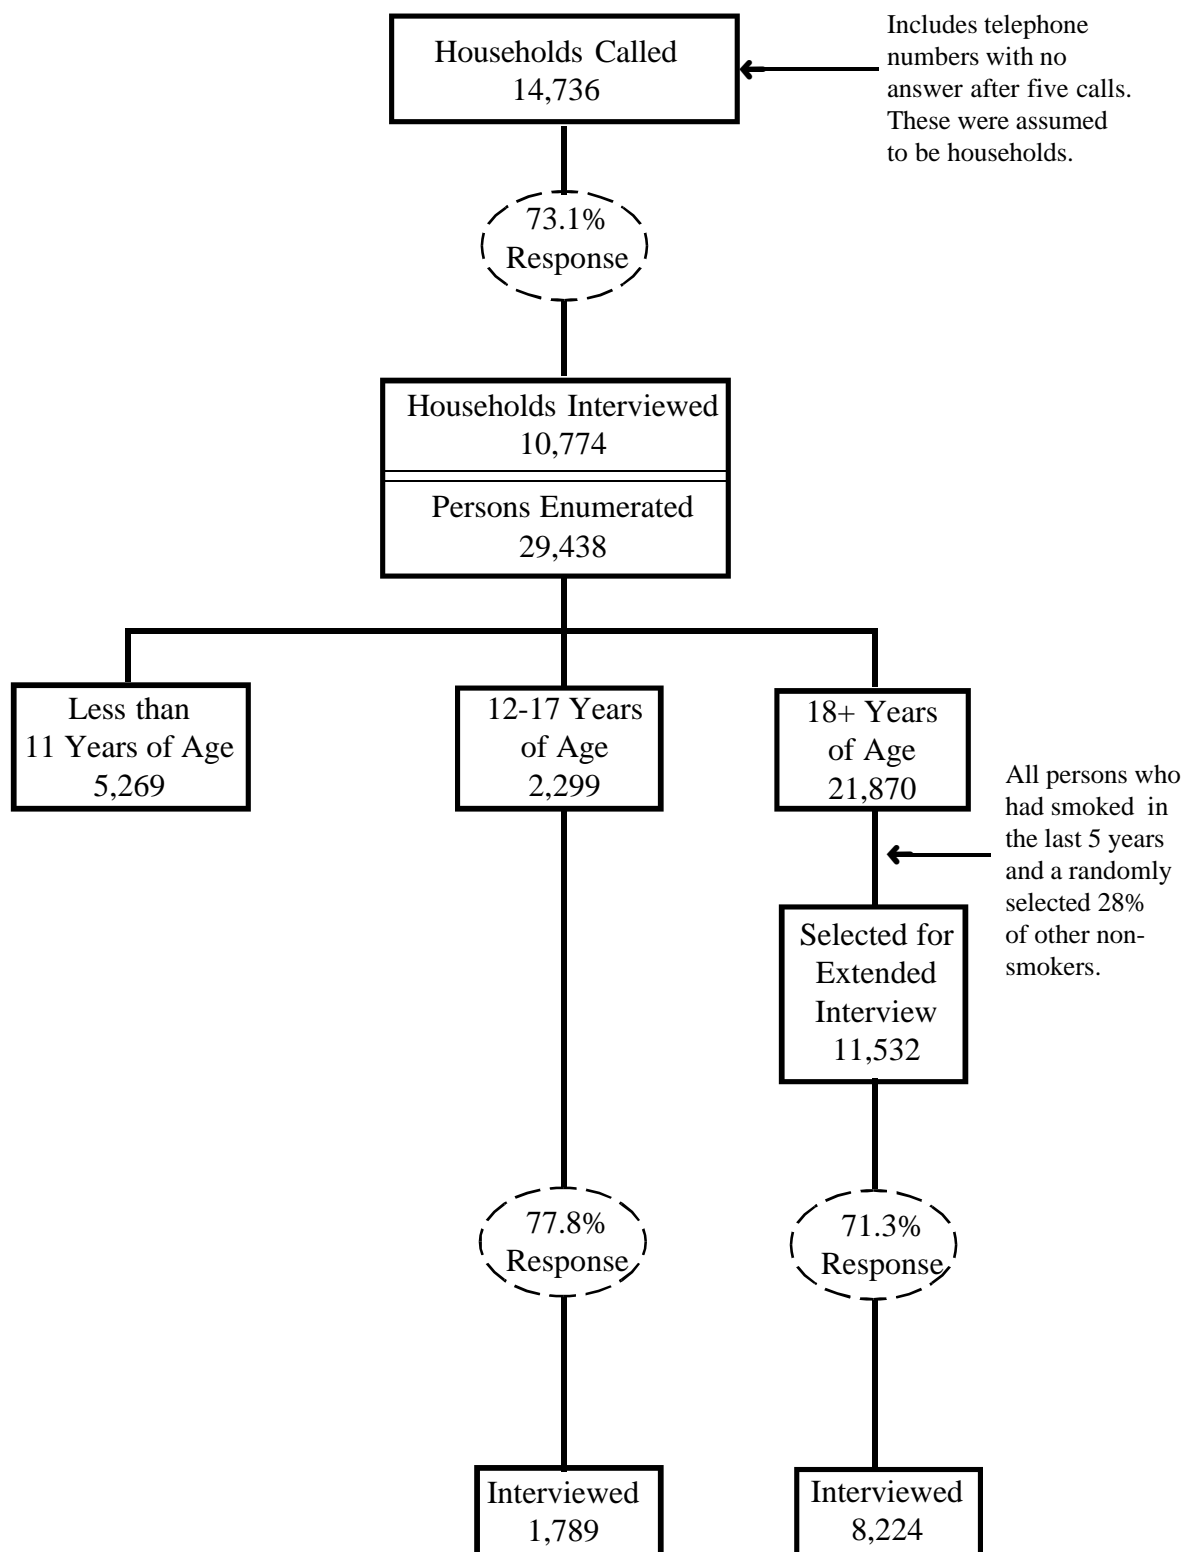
Households Called
14,736

Includes telephone numbers with no answer after five calls. These were assumed to be households.

73.1%
Response

Households Interviewed
10,774

Persons Enumerated
29,438

Less than
11 Years of Age
5,269

12-17 Years
of Age
2,299

18+ Years
of Age
21,870

All persons who had smoked in the last 5 years and a randomly selected 28% of other non-smokers.

Selected for
Extended
Interview
11,532

77.8%
Response

71.3%
Response

Interviewed
1,789

Interviewed
8,224